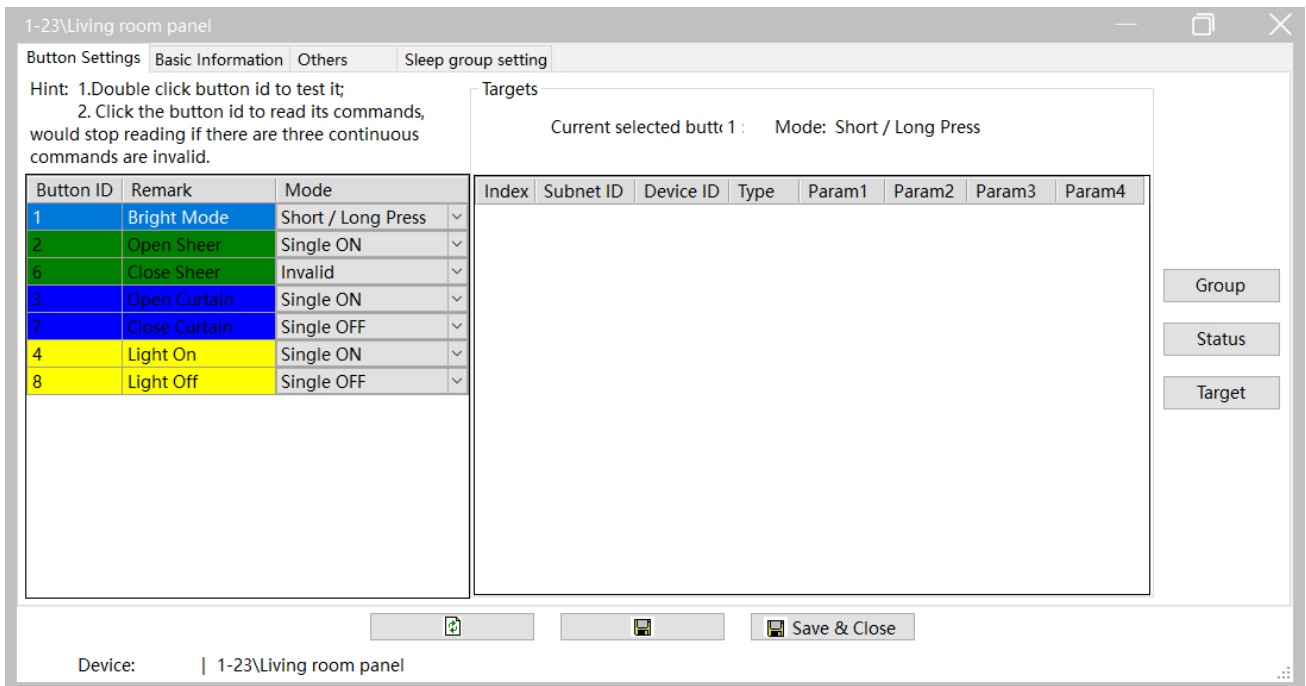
1-23\Living room panel

Button Settings | Basic Information | Others | Sleep group setting

Hint: 1.Double click button id to test it;
2. Click the button id to read its commands, would stop reading if there are three continuous commands are invalid.

| Button ID | Remark | Mode |
|---|---|---|
| 1 | Bright Mode | Short / Long Press |
| 2 | Open Sheer | Single ON |
| 6 | Close Sheer | Invalid |
| 3 | Open Curtain | Single ON |
| 7 | Close Curtain | Single OFF |
| 4 | Light On | Single ON |
| 8 | Light Off | Single OFF |

Targets

Current selected butt( 1 : Mode: Short / Long Press

| Index | Subnet ID | Device ID | Type | Param1 | Param2 | Param3 | Param4 |
|---|---|---|---|---|---|---|---|

Group
Status
Target

Save & Close

Device: | 1-23\Living room panel